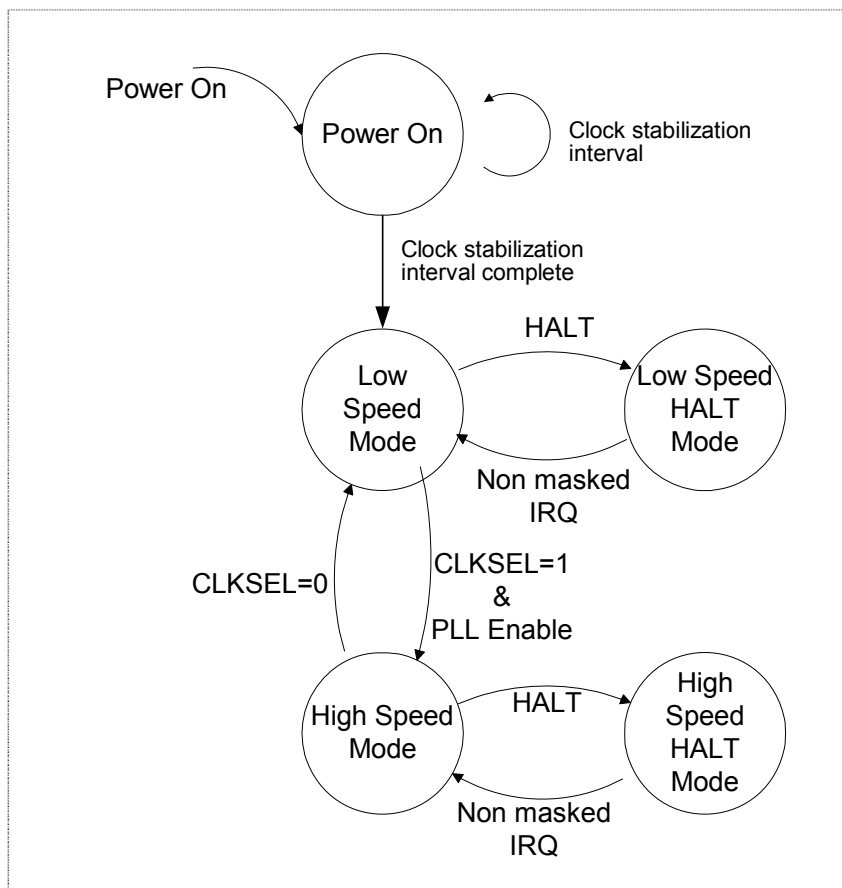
Power On

Power On

Clock stabilization interval

Clock stabilization interval complete

HALT

Low Speed Mode

Low Speed HALT Mode

Non masked IRQ

CLKSEL=0

CLKSEL=1 & PLL Enable

HALT

High Speed Mode

High Speed HALT Mode

Non masked IRQ